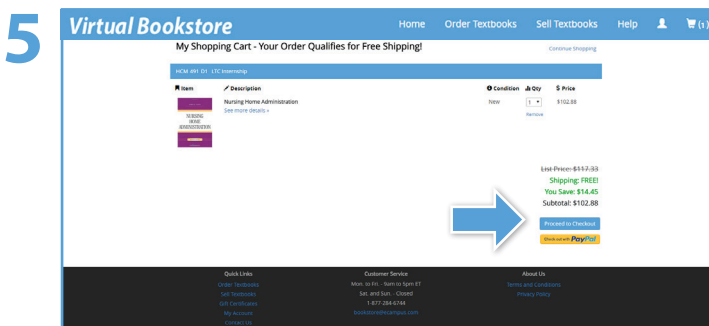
5

Virtual Bookstore

Home Order Textbooks Sell Textbooks Help (1)

My Shopping Cart - Your Order Qualifies for Free Shipping!

Continue Shopping

HCM 491 D1 LTC Internship

| Item | Description | Condition | Qty | Price |
|---|---|---|---|---|
| NURSING HOME ADMINISTRATION | Nursing Home Administration See more details » | New | 1 Remove | $102.88 |

List Price: $117.33
Shipping: FREE!
You Save: $14.45
Subtotal: $102.88

Proceed to Checkout

Check out with PayPal

Quick Links
Order Textbooks
Sell Textbooks
Gift Certificates
My Account
Contact Us

Customer Service
Mon. to Fri. - 9am to 5pm ET
Sat. and Sun. - Closed
1-877-284-6744
bookstore@ecampus.com

About Us
Terms and Conditions
Privacy Policy